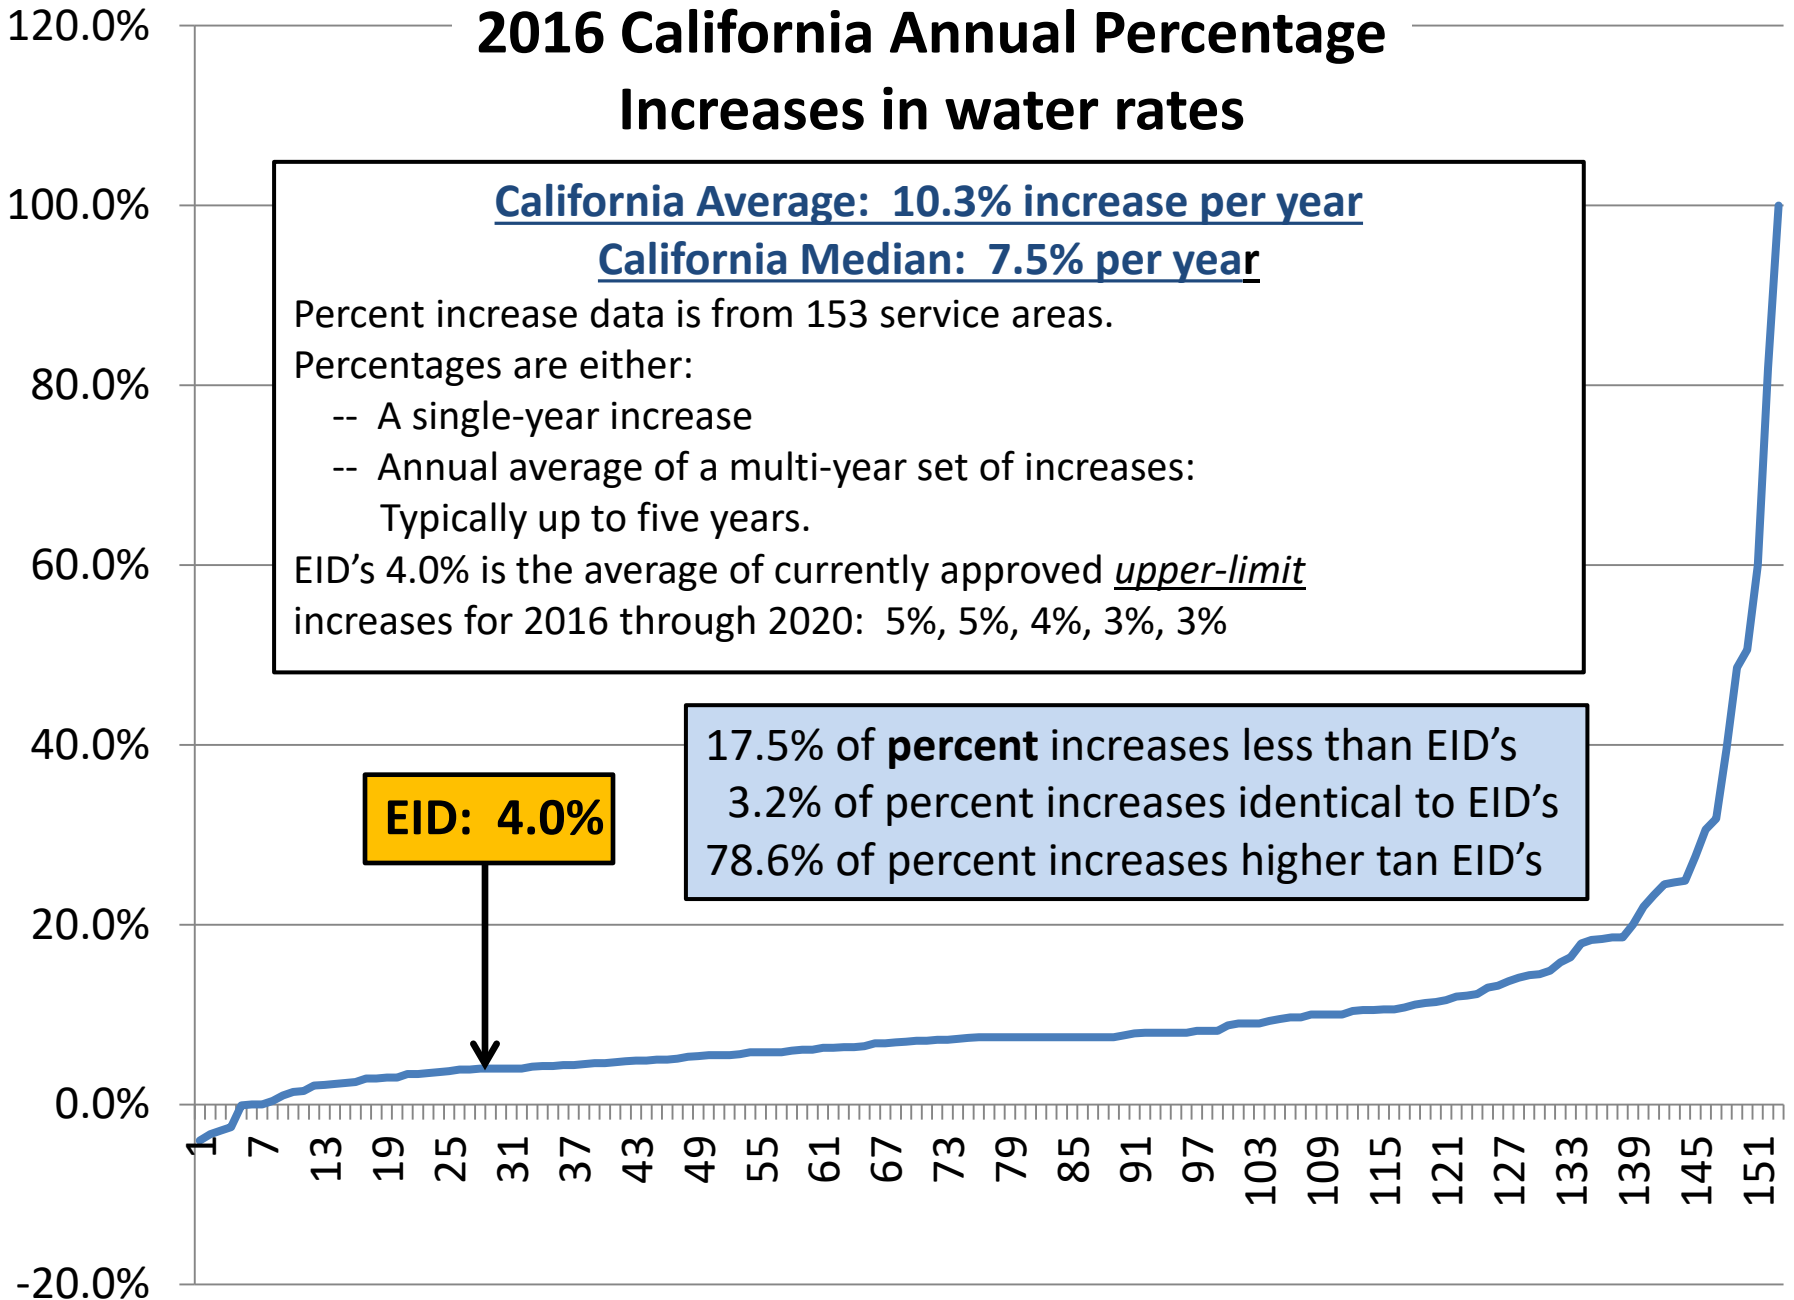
2016 California Annual Percentage Increases in water rates

120.0%
100.0%
80.0%
60.0%
40.0%
20.0%
0.0%
-20.0%

California Average: 10.3% increase per year
California Median: 7.5% per year
Percent increase data is from 153 service areas.
Percentages are either:
-- A single-year increase
-- Annual average of a multi-year set of increases: Typically up to five years.
EID’s 4.0% is the average of currently approved upper-limit increases for 2016 through 2020: 5%, 5%, 4%, 3%, 3%

17.5% of **percent** increases less than EID’s
3.2% of percent increases identical to EID’s
78.6% of percent increases higher tan EID’s

EID: 4.0%

1
7
13
19
25
31
37
43
49
55
61
67
73
79
85
91
97
103
109
115
121
127
133
139
145
151